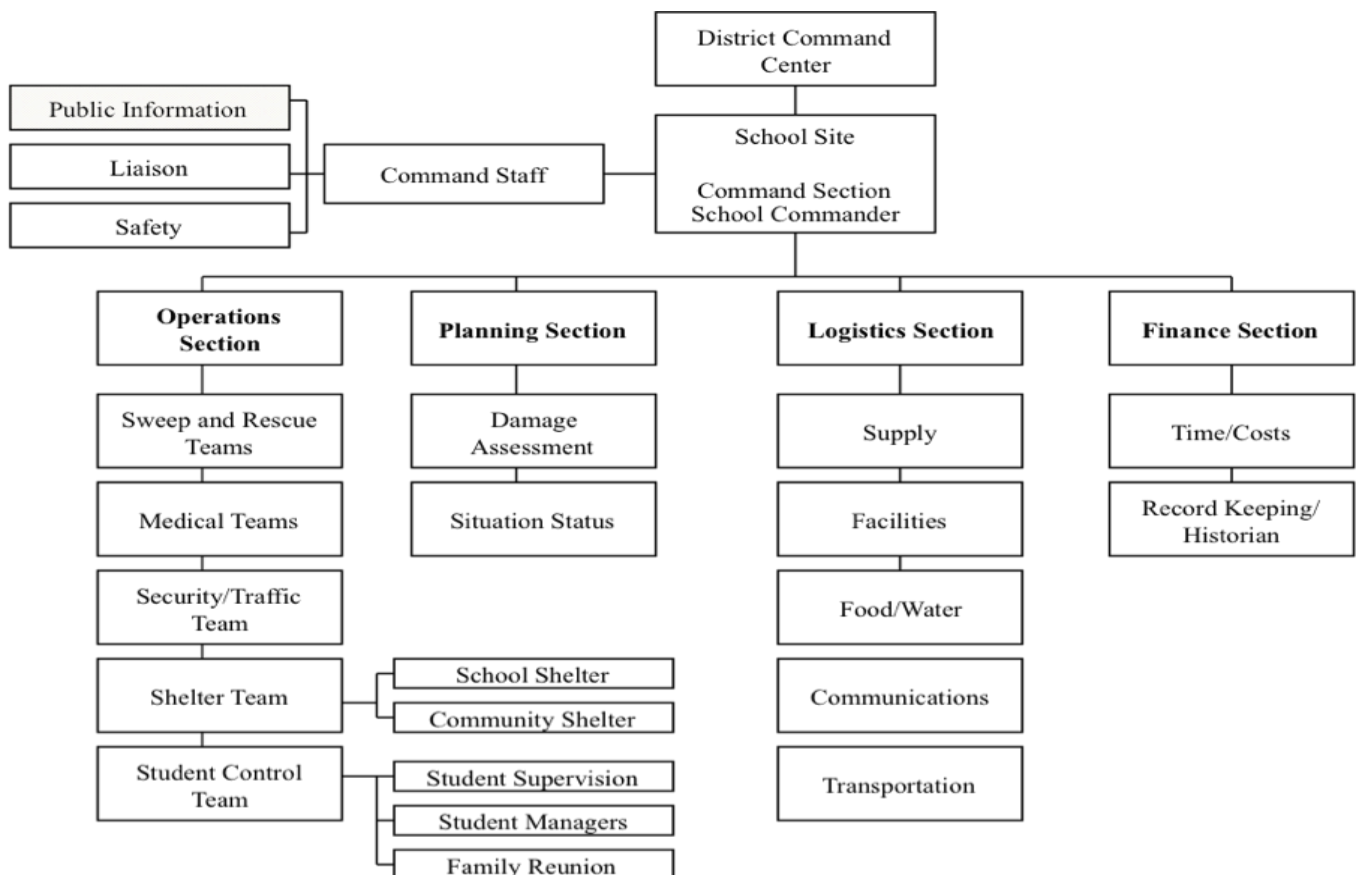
District Command Center

Public Information

Liaison

Safety

Command Staff

School Site

Command Section
School Commander

**Operations Section**

Sweep and Rescue Teams

Medical Teams

Security/Traffic Team

Shelter Team

School Shelter

Community Shelter

Student Control Team

Student Supervision

Student Managers

Family Reunion

**Planning Section**

Damage Assessment

Situation Status

**Logistics Section**

Supply

Facilities

Food/Water

Communications

Transportation

**Finance Section**

Time/Costs

Record Keeping/ Historian